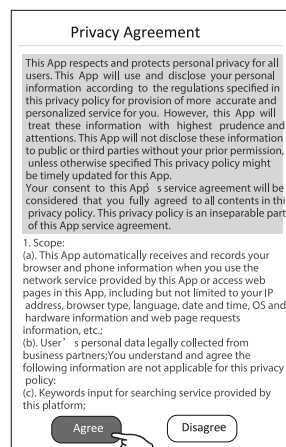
Privacy Agreement

This App respects and protects personal privacy for all users. This App will use and disclose your personal information according to the regulations specified in this privacy policy for provision of more accurate and personalized service for you. However, this App will treat these information with highest prudence and attentions. This App will not disclose these information to public or third parties without your prior permission, unless otherwise specified This privacy policy might be timely updated for this App.
Your consent to this App's service agreement will be considered that you fully agreed to all contents in this privacy policy. This privacy policy is an inseparable part of this App service agreement.

1. Scope:
(a). This App automatically receives and records your browser and phone information when you use the network service provided by this App or access web pages in this App, including but not limited to your IP address, browser type, language, date and time, OS and hardware information and web page requests information, etc.;
(b). User's personal data legally collected from business partners;You understand and agree the following information are not applicable for this privacy policy:
(c). Keywords input for searching service provided by this platform;

Agree

Disagree